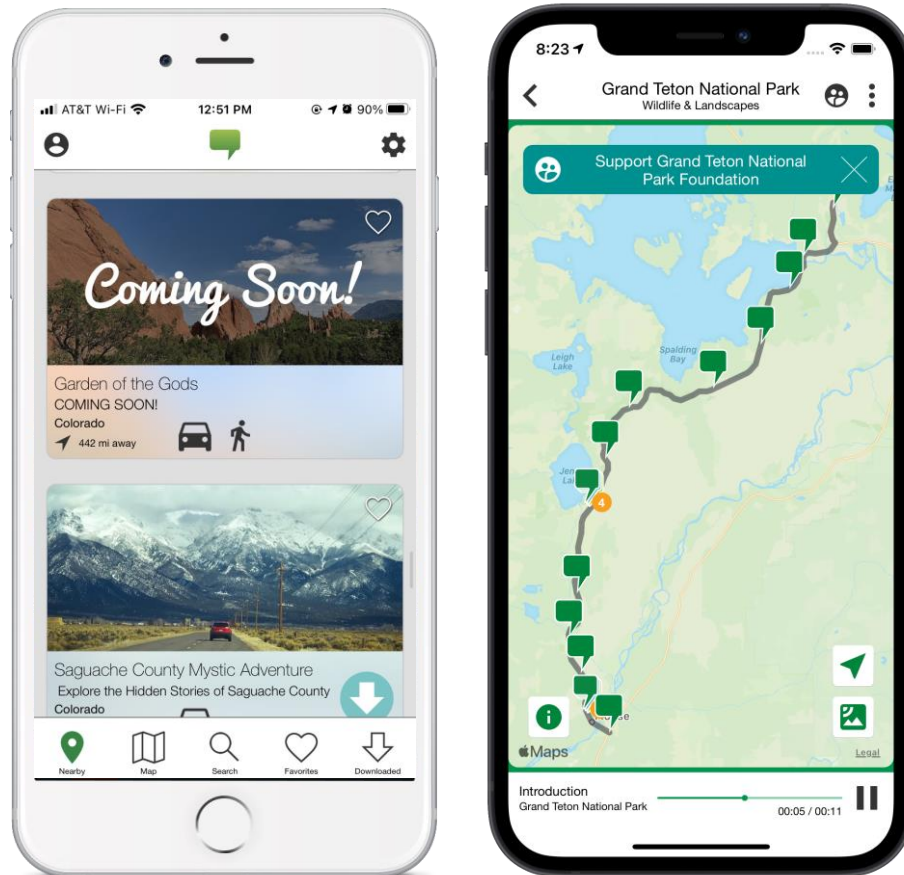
AT&T Wi-Fi 12:51 PM 90%

Coming Soon!

Garden of the Gods
COMING SOON!
Colorado
442 mi away

Saguache County Mystic Adventure
Explore the Hidden Stories of Saguache County
Colorado

Nearby Map Search Favorites Downloaded

8:23

Grand Teton National Park
Wildlife & Landscapes

Support Grand Teton National Park Foundation

Leigh Lake
Spalding Bay
Jen Lai
4

Maps
Legal

Introduction
Grand Teton National Park
00:05 / 00:11